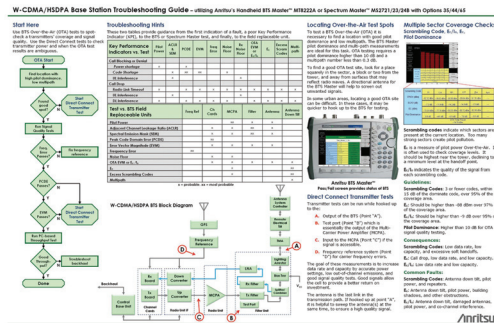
W-CDMA/HSDPA Base Station Troubleshooting Guide – utilizing Anritsu's Handheld BTS Master™ MT8222A or Spectrum Master™ MS2721/23/24B with Options 35/44/65

Start Here

Use BTS Over-the-Air (OTA) tests to spot-check a transmitters' coverage and signal quality. Use the Direct Connect tests to check transmitter power and when the OTA test results are ambiguous.

Troubleshooting Hints

These two tables provide guidance from the first indication of a fault, a poor Key Performance Indicator (KPI), to the BTS or Spectrum Master field replaceable unit (FRU).

Key Performance Indicators vs. Test

Locating Over-the-Air Test Spots

To test a BTS Over-the-Air (OTA) it is necessary to find a location with good pilot dominance and low multipath. The BTS Master pilot dominance and multi-path measurements are ideal for this task.

Multiple Sector Coverage Check

Scrambling Code, $E_c/I_o$, $E_c$

Pilot Dominance

Anritsu BTS Master™

Pass/Fail screen provides status of the BTS

Direct Connect Transmitter Tests

Transmitter tests can be run while hooked up to the:

A. Output of the BTS
B. Test port
C. Input to the RCPA
D. Frequency reference system

W-CDMA/HSDPA BTS Block Diagram

Frequency Reference

Rx Filter

Tx Filter

Control Base Unit

Anritsu

Guidelines:

Consequences:

Scrambling Codes:

Pilot Dominance: